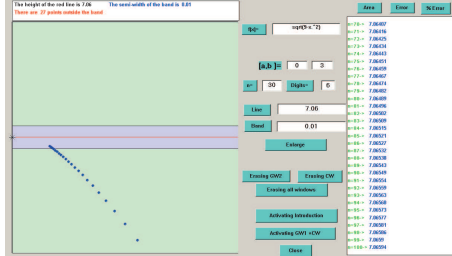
The height of the red line is 7.06 The semi-width of the band is 0.01
There are 27 points outside the band

f(x)= sqrt(9-x^2)

[a,b] = 0 3

30 Digits= 6

Line 7.06

Band 0.01

Enlarge

Erasing GWF Erasing EW

Erasing all windows

Activating Introduction

Activating GW1 +CW

Close

Area Error % Error

n=71-> 7.06407
n=72-> 7.06416
n=73-> 7.06425
n=74-> 7.06434
n=75-> 7.06443
n=76-> 7.06451
n=77-> 7.06459
n=78-> 7.06467
n=79-> 7.06474
n=80-> 7.06482
n=81-> 7.06489
n=82-> 7.06496
n=83-> 7.06502
n=84-> 7.06509
n=85-> 7.06515
n=86-> 7.06521
n=87-> 7.06527
n=88-> 7.06532
n=89-> 7.06538
n=90-> 7.06543
n=91-> 7.06549
n=92-> 7.06554
n=93-> 7.06559
n=94-> 7.06563
n=95-> 7.06568
n=96-> 7.06573
n=97-> 7.06577
n=98-> 7.06581
n=99-> 7.06586
n=100-> 7.0659